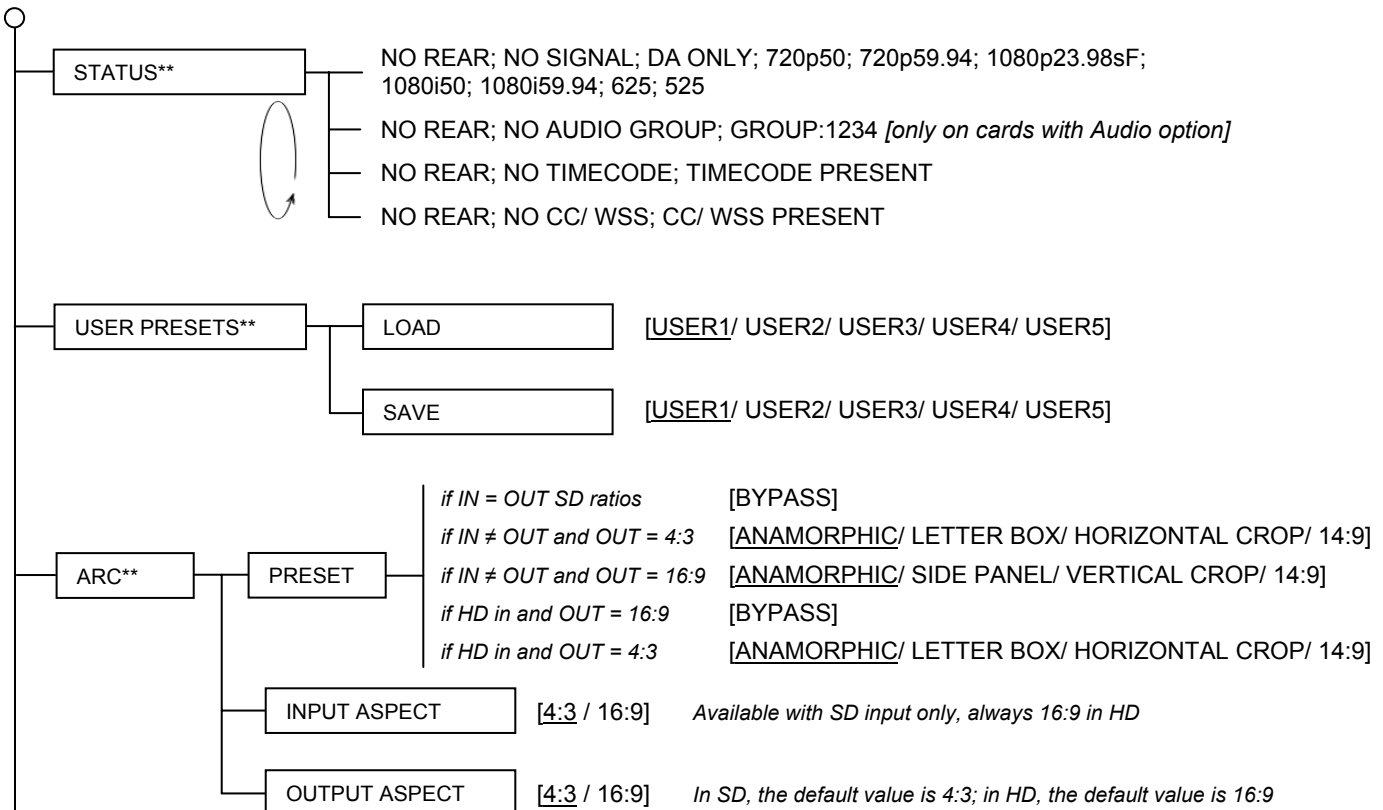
STATUS**

NO REAR; NO SIGNAL; DA ONLY; 720p50; 720p59.94; 1080p23.98sF; 1080i50; 1080i59.94; 625; 525

NO REAR; NO AUDIO GROUP; GROUP:1234 *[only on cards with Audio option]*

NO REAR; NO TIMECODE; TIMECODE PRESENT

NO REAR; NO CC/ WSS; CC/ WSS PRESENT

USER PRESETS**

LOAD [USER1/ USER2/ USER3/ USER4/ USER5]

SAVE [USER1/ USER2/ USER3/ USER4/ USER5]

ARC**

PRESET

*if IN = OUT SD ratios* [BYPASS]

*if IN ≠ OUT and OUT = 4:3* [ANAMORPHIC/ LETTER BOX/ HORIZONTAL CROP/ 14:9]

*if IN ≠ OUT and OUT = 16:9* [ANAMORPHIC/ SIDE PANEL/ VERTICAL CROP/ 14:9]

*if HD in and OUT = 16:9* [BYPASS]

*if HD in and OUT = 4:3* [ANAMORPHIC/ LETTER BOX/ HORIZONTAL CROP/ 14:9]

INPUT ASPECT [4:3 / 16:9] *Available with SD input only, always 16:9 in HD*

OUTPUT ASPECT [4:3 / 16:9] *In SD, the default value is 4:3; in HD, the default value is 16:9*